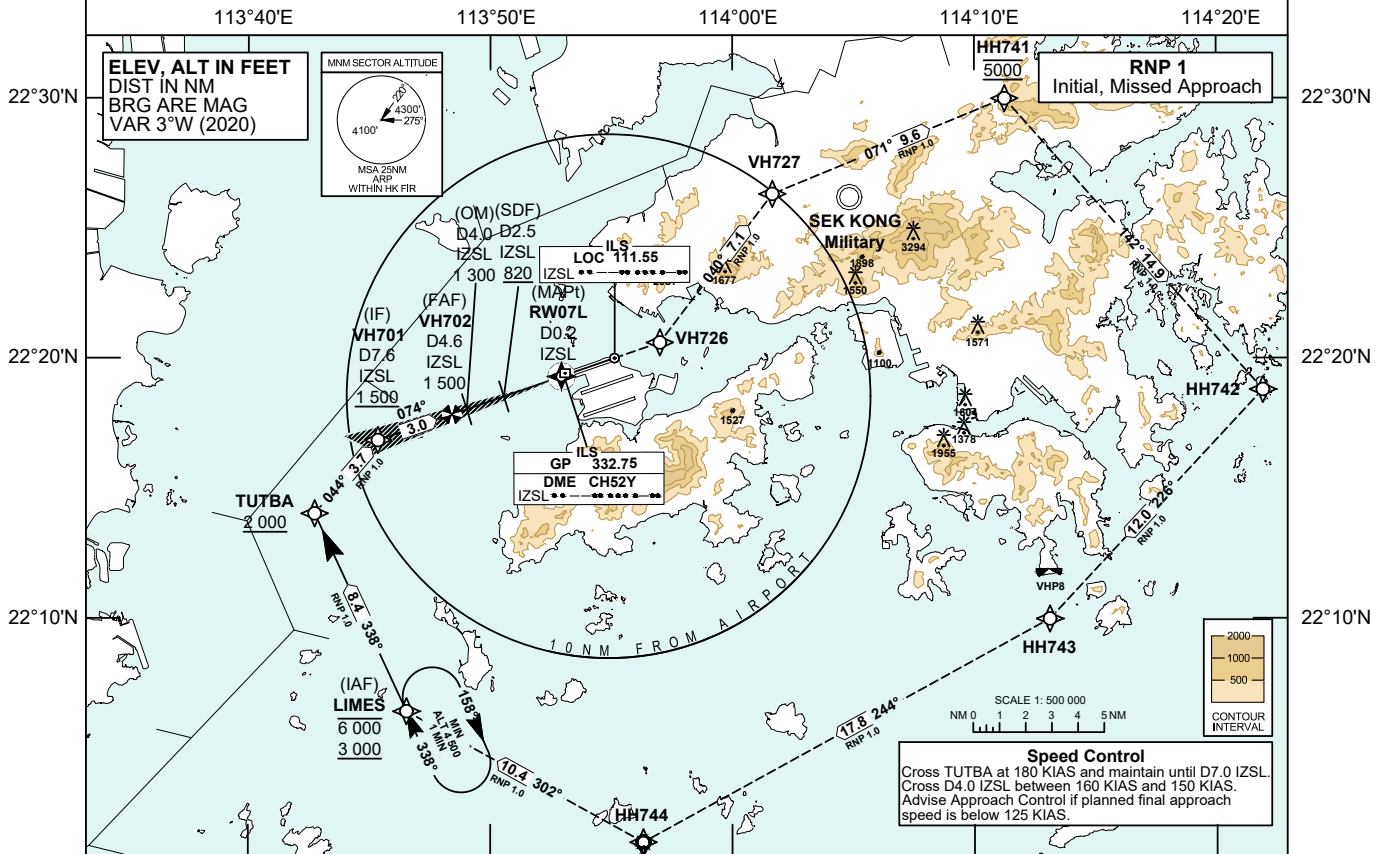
113°40'E 113°50'E 114°00'E 114°10'E 114°20'E

22°30'N 22°20'N 22°10'N

22°30'N 22°20'N 22°10'N

ELEV, ALT IN FEET
DIST IN NM
BRG ARE MAG
VAR 3°W (2020)

MNM SECTOR ALTITUDE
220°
4300'
275°
4100'
MSA 25NM
ARP
WITHIN HK FIR

HH741
5000

RNP 1
Initial, Missed Approach

071° 9.6
RNP 1.0

VH727

SEK KONG
Military
3294
1898
1550
1677
1571
100

142° 14.9
RNP 1.0

(OM)
D4.0
IZSL
1 300

(SDF)
D2.5
IZSL
820

ILS
LOC 111.55
IZSL

040° 7.1
RNP 1.0

(MAPt)
RW07L
D0.2
IZSL

VH726

(IF)
VH701
D7.6
IZSL
1 500

(FAF)
VH702
D4.6
IZSL
1 500

074°
3.0

HH742

1604
1378
1955

1527

ILS
GP 332.75
DME CH52Y
IZSL

TUTBA
2 000

044° 3.7
RNP 1.0

12.0 226°
RNP 1.0

VHP8

8.4 338°
RNP 1.0

10NM FROM AIRPORT

HH743

2000
1000
500
CONTOUR
INTERVAL

(IAF)
LIMES
6 000
3 000

158°
MIN
ALT 4 500
1 MIN
338°

SCALE 1: 500 000
NM 0 1 2 3 4 5 NM

17.8 244°
RNP 1.0

10.4 302°
RNP 1.0

HH744

Speed Control
Cross TUTBA at 180 KIAS and maintain until D7.0 IZSL.
Cross D4.0 IZSL between 160 KIAS and 150 KIAS.
Advise Approach Control if planned final approach speed is below 125 KIAS.